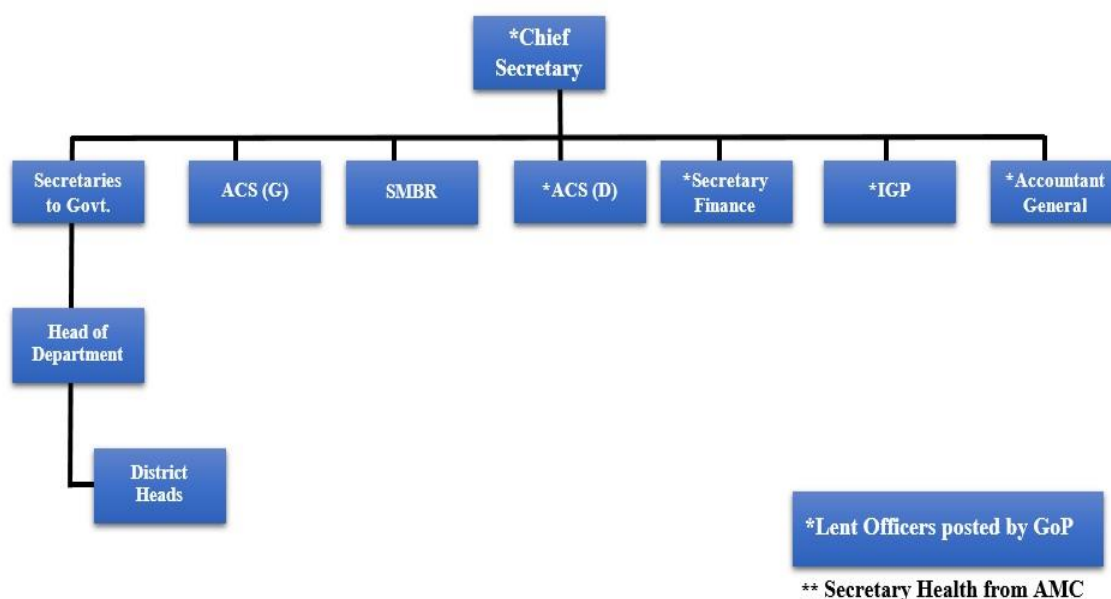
*Chief Secretary

Secretaries to Govt.

ACS (G)

SMBR

*ACS (D)

*Secretary Finance

*IGP

*Accountant General

Head of Department

District Heads

*Lent Officers posted by GoP

** Secretary Health from AMC